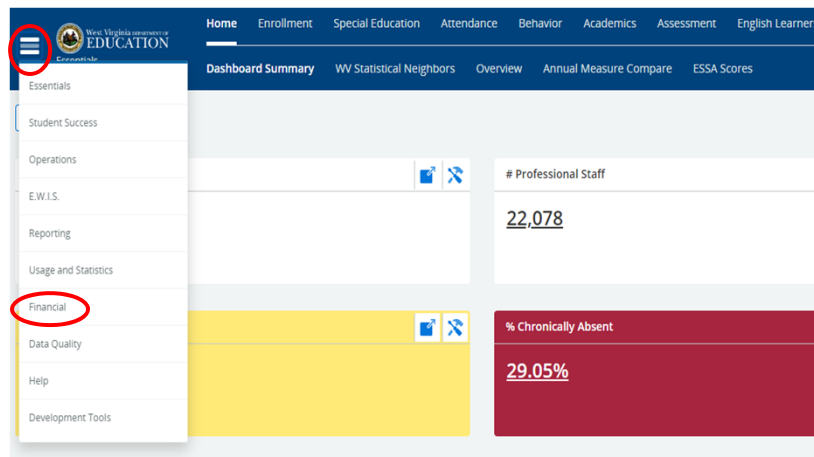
West Virginia DEPARTMENT OF EDUCATION

Essentials

Home Enrollment Special Education Attendance Behavior Academics Assessment English Learner

Dashboard Summary WV Statistical Neighbors Overview Annual Measure Compare ESSA Scores

Essentials

Student Success

Operations

E.W.I.S.

Reporting

Usage and Statistics

Financial

Data Quality

Help

Development Tools

# Professional Staff

22,078

% Chronically Absent

29.05%